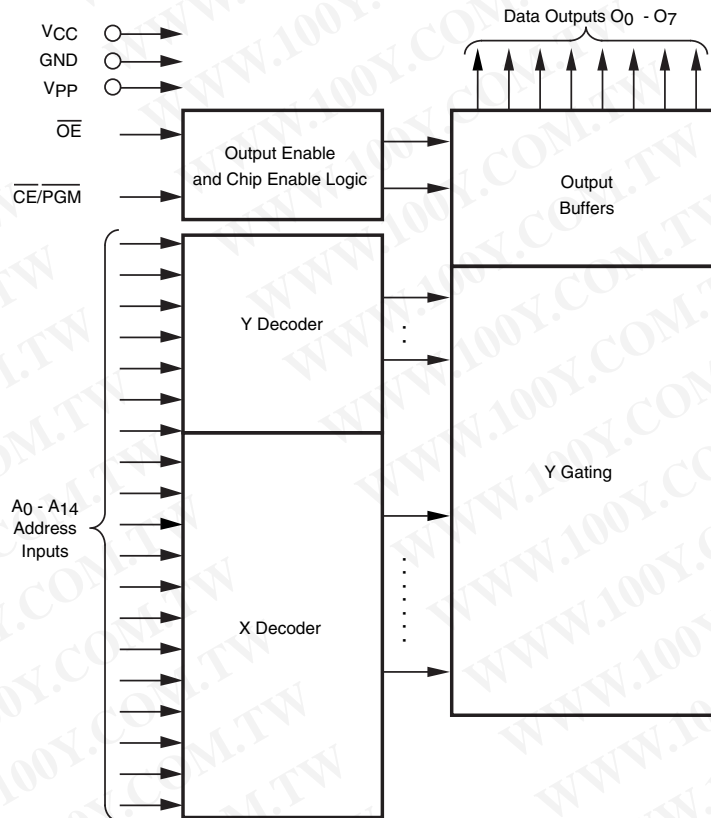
Data Outputs $O_0$ - $O_7$

$V_{CC}$
GND
$V_{PP}$
$\overline{OE}$
$\overline{CE}/\overline{PGM}$

Output Enable and Chip Enable Logic

Output Buffers

Y Decoder

Y Gating

$A_0$ - $A_{14}$ Address Inputs

X Decoder

WWW.100Y.COM.TW